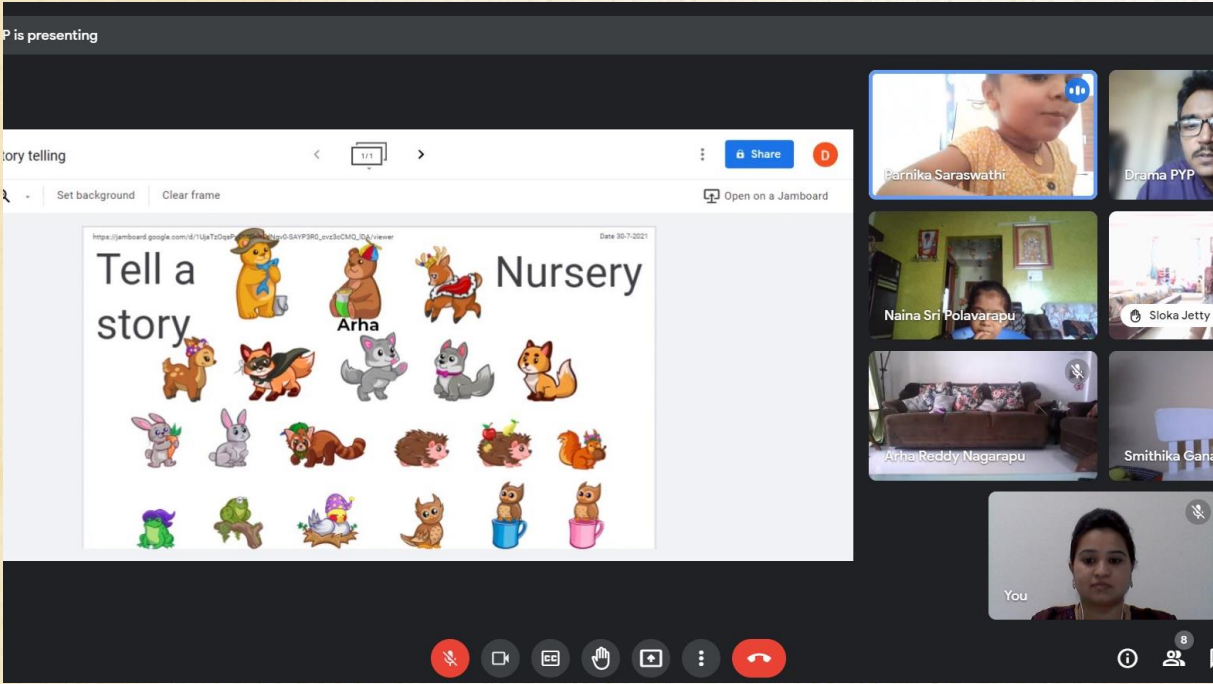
P is presenting

tory telling

1/1

Share

D

Set background

Clear frame

Open on a Jamboard

https://jamboard.google.com/d/1UjaTz0qeP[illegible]Nqy0-SAYP3R0_ovz3cCMQ_lQ/viewer

Date 30-7-2021

Tell a story

Nursery

Arha

Parnika Saraswathi

Drama PYP

Naina Sri Polavarapu

Sloka Jetty

Arha Reddy Nagarapu

Smithika Gana

You

8